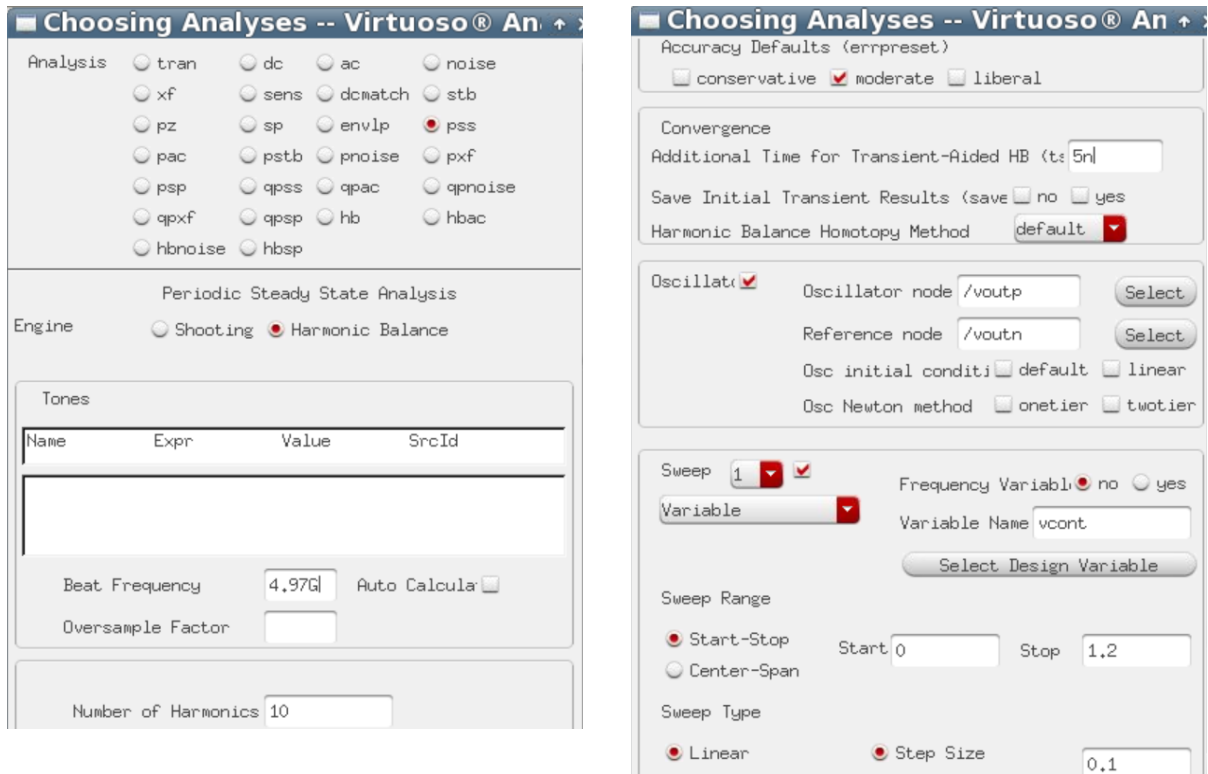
Choosing Analyses -- Virtuoso® An

Analysis tran dc ac noise
xf sens dcmatch stb
pz sp envlp pss
pac pstb pnoise pxf
psp qpss qpac qpnoise
qpxf qpsp hb hbac
hbnoise hbsp

Periodic Steady State Analysis

Engine Shooting Harmonic Balance

Tones

| Name | Expr | Value | SrcId |
|---|---|---|---|

Beat Frequency 4.97G Auto Calcula

Oversample Factor

Number of Harmonics 10

Choosing Analyses -- Virtuoso® An

Accuracy Defaults (errpreset)
conservative moderate liberal

Convergence
Additional Time for Transient-Aided HB (ts 5n
Save Initial Transient Results (save no yes
Harmonic Balance Homotopy Method default

Oscillat
Oscillator node /voutp Select
Reference node /voutn Select
Osc initial conditi default linear
Osc Newton method onetier twotier

Sweep 1
Variable
Frequency Variabl no yes
Variable Name vcont
Select Design Variable

Sweep Range
Start-Stop Start 0 Stop 1.2
Center-Span

Sweep Type
Linear Step Size 0.1